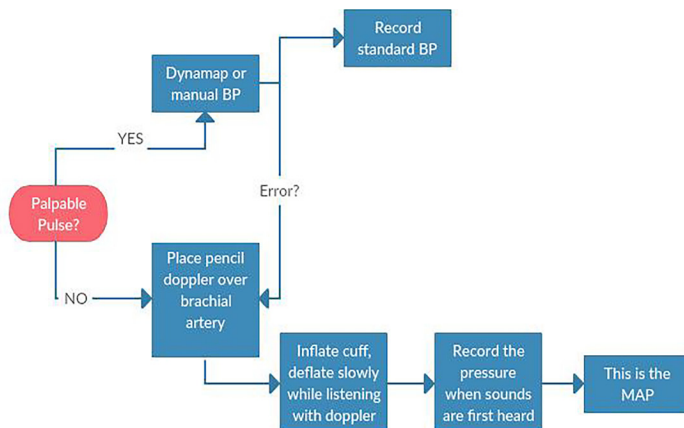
Palpable Pulse?

YES

Dynamap or manual BP

Record standard BP

Error?

NO

Place pencil doppler over brachial artery

Inflate cuff, deflate slowly while listening with doppler

Record the pressure when sounds are first heard

This is the MAP